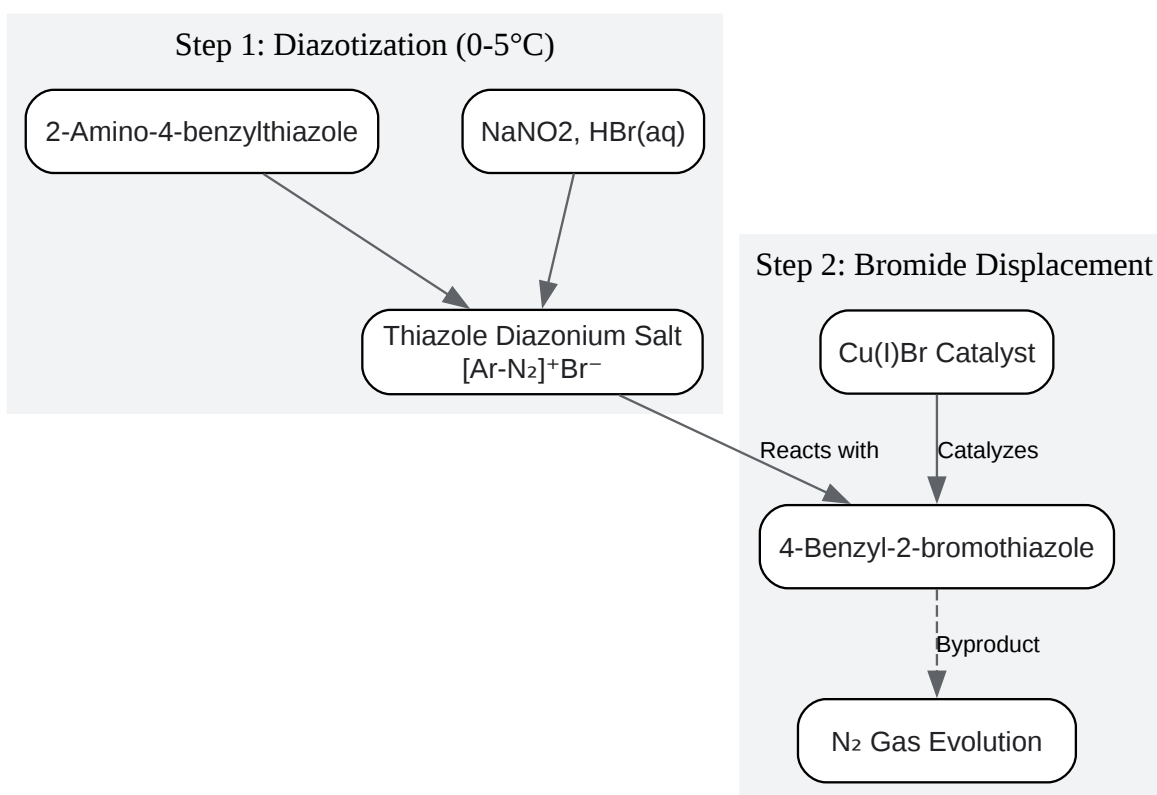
Step 1: Diazotization (0-5°C)

2-Amino-4-benzylthiazole

NaNO2, HBr(aq)

Thiazole Diazonium Salt $[Ar\text{-}N_2]^+Br^-$

Step 2: Bromide Displacement

Cu(I)Br Catalyst

Reacts with

Catalyzes

4-Benzyl-2-bromothiazole

Byproduct

$N_2$ Gas Evolution